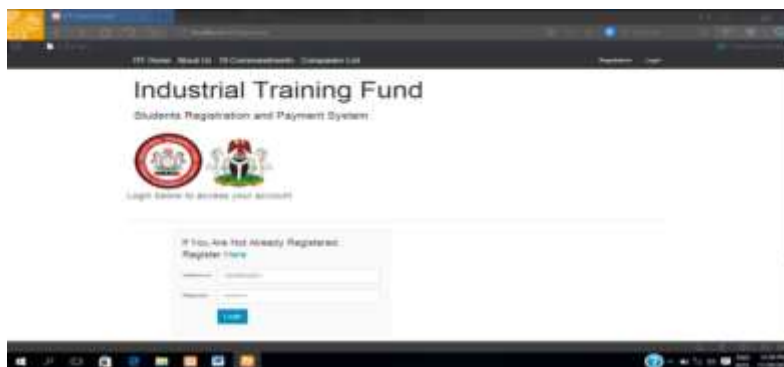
ITF Home About Us ITF Commandments Companies List

Register Login

Industrial Training Fund

Students Registration and Payment System

Login below to access your account

If You Are Not Already Registered Register Here

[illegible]

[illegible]

Login